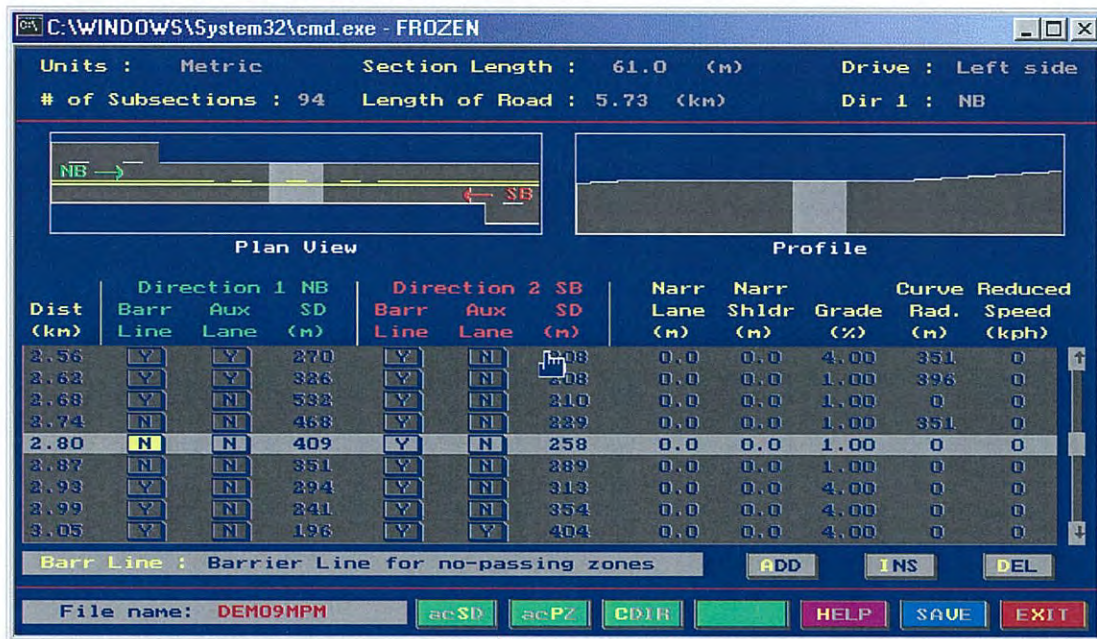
C:\WINDOWS\System32\cmd.exe - FROZEN

Units : Metric Section Length : 61.0 (m) Drive : Left side

# of Subsections : 94 Length of Road : 5.73 (km) Dir 1 : NB

NB →

← SB

Plan View

Profile

| Dist (km) | Direction 1 NB Barr Line | Aux Lane | SD (m) | Direction 2 SB Barr Line | Aux Lane | SD (m) | Narr Lane (m) | Narr Shldr (m) | Grade (%) | Curve Rad. (m) | Reduced Speed (kph) |
|---|---|---|---|---|---|---|---|---|---|---|---|
| 2.56 | Y | Y | 270 | Y | N | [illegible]08 | 0.0 | 0.0 | 4.00 | 351 | 0 |
| 2.62 | Y | Y | 326 | Y | N | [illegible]08 | 0.0 | 0.0 | 1.00 | 396 | 0 |
| 2.68 | Y | N | 532 | Y | N | 210 | 0.0 | 0.0 | 1.00 | 0 | 0 |
| 2.74 | N | N | 468 | Y | N | 229 | 0.0 | 0.0 | 1.00 | 351 | 0 |
| 2.80 | N | N | 409 | Y | N | 258 | 0.0 | 0.0 | 1.00 | 0 | 0 |
| 2.87 | N | N | 351 | Y | N | 289 | 0.0 | 0.0 | 1.00 | 0 | 0 |
| 2.93 | Y | N | 294 | Y | N | 313 | 0.0 | 0.0 | 4.00 | 0 | 0 |
| 2.99 | Y | N | 241 | Y | N | 354 | 0.0 | 0.0 | 4.00 | 0 | 0 |
| 3.05 | Y | N | 196 | Y | Y | 404 | 0.0 | 0.0 | 4.00 | 0 | 0 |

Barr Line : Barrier Line for no-passing zones

ADD INS DEL

File name: DEMO9MPM acSD acPZ CDIR HELP SAVE EXIT